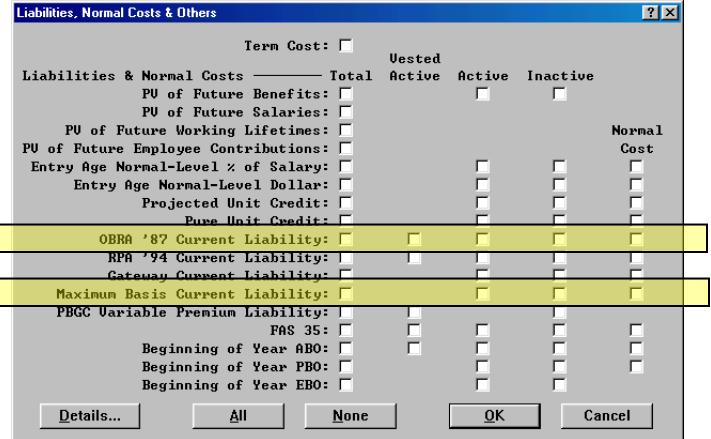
Liabilities, Normal Costs & Others

? X

Term Cost:

Liabilities & Normal Costs ———— Total

Vested Active

Active

Inactive

PV of Future Benefits:

PV of Future Salaries:

PV of Future Working Lifetimes:

PV of Future Employee Contributions:

Normal Cost

Entry Age Normal-Level % of Salary:

Entry Age Normal-Level Dollar:

Projected Unit Credit:

Pure Unit Credit:

OBRA '87 Current Liability:

RPA '94 Current Liability:

Gateway Current Liability:

Maximum Basis Current Liability:

PBGC Variable Premium Liability:

FAS 35:

Beginning of Year ABO:

Beginning of Year PBO:

Beginning of Year EBO:

Details...

All

None

OK

Cancel